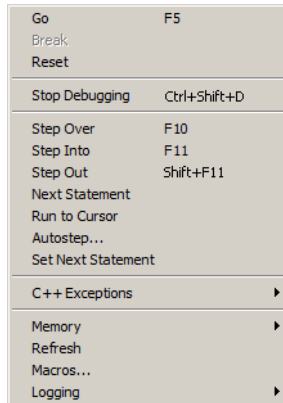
Go F5
Break
Reset

Stop Debugging Ctrl+Shift+D

Step Over F10
Step Into F11
Step Out Shift+F11
Next Statement
Run to Cursor
Autostep...
Set Next Statement

C++ Exceptions

Memory
Refresh
Macros...
Logging